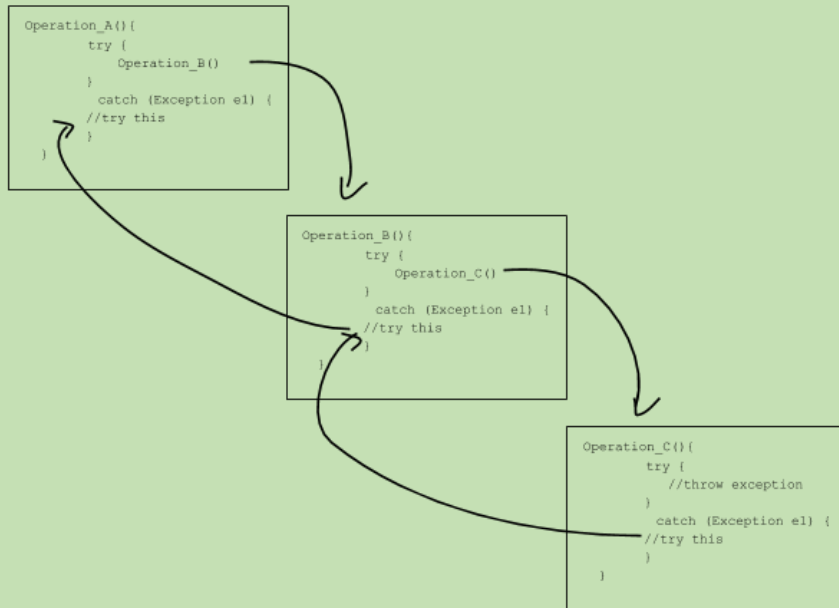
Operation_A(){
try {
Operation_B()
}
catch (Exception e1) {
//try this
}
}

Operation_B(){
try {
Operation_C()
}
catch (Exception e1) {
//try this
}
}

Operation_C(){
try {
//throw exception
}
catch (Exception e1) {
//try this
}
}